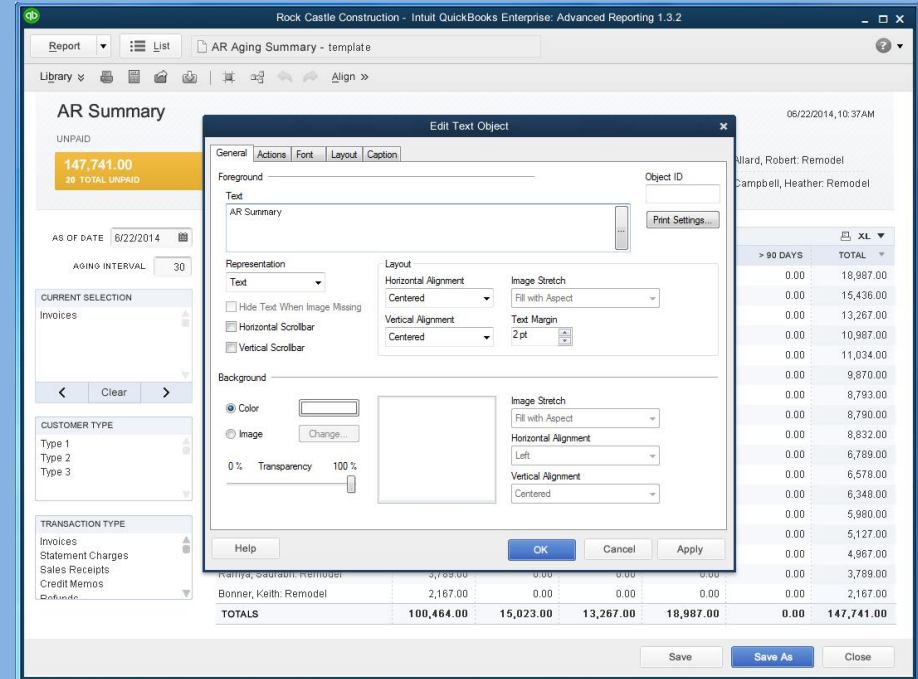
Rock Castle Construction - Intuit QuickBooks Enterprise: Advanced Reporting 1.3.2

Report | List | AR Aging Summary - template

Library | Align »

AR Summary

UNPAID

147,741.00
20 TOTAL UNPAID

06/22/2014, 10:37AM

Allard, Robert: Remodel
Campbell, Heather: Remodel

AS OF DATE 6/22/2014

AGING INTERVAL 30

CURRENT SELECTION
Invoices

Clear

CUSTOMER TYPE
Type 1
Type 2
Type 3

TRANSACTION TYPE
Invoices
Statement Charges
Sales Receipts
Credit Memos
Refunds

XL

| | | | | | > 90 DAYS | TOTAL |
|---|---|---|---|---|---|---|
| | | | | | 0.00 | 18,987.00 |
| | | | | | 0.00 | 15,436.00 |
| | | | | | 0.00 | 13,267.00 |
| | | | | | 0.00 | 10,987.00 |
| | | | | | 0.00 | 11,034.00 |
| | | | | | 0.00 | 9,870.00 |
| | | | | | 0.00 | 8,793.00 |
| | | | | | 0.00 | 8,790.00 |
| | | | | | 0.00 | 8,832.00 |
| | | | | | 0.00 | 6,789.00 |
| | | | | | 0.00 | 6,578.00 |
| | | | | | 0.00 | 6,348.00 |
| | | | | | 0.00 | 5,980.00 |
| | | | | | 0.00 | 5,127.00 |
| | | | | | 0.00 | 4,967.00 |
| Ramya, Saurabh: Remodel | 3,789.00 | 0.00 | 0.00 | 0.00 | 0.00 | 3,789.00 |
| Bonner, Keith: Remodel | 2,167.00 | 0.00 | 0.00 | 0.00 | 0.00 | 2,167.00 |
| TOTALS | 100,464.00 | 15,023.00 | 13,267.00 | 18,987.00 | 0.00 | 147,741.00 |

Save | Save As | Close

Edit Text Object

General | Actions | Font | Layout | Caption

Foreground
Text
AR Summary

Object ID
Print Settings...

Representation
Text
Hide Text When Image Missing
Horizontal Scrollbar
Vertical Scrollbar

Layout
Horizontal Alignment
Centered
Image Stretch
Fill with Aspect
Vertical Alignment
Centered
Text Margin
2 pt

Background
Color
Image
Change...
0 % Transparency 100 %

Image Stretch
Fill with Aspect
Horizontal Alignment
Left
Vertical Alignment
Centered

Help | OK | Cancel | Apply